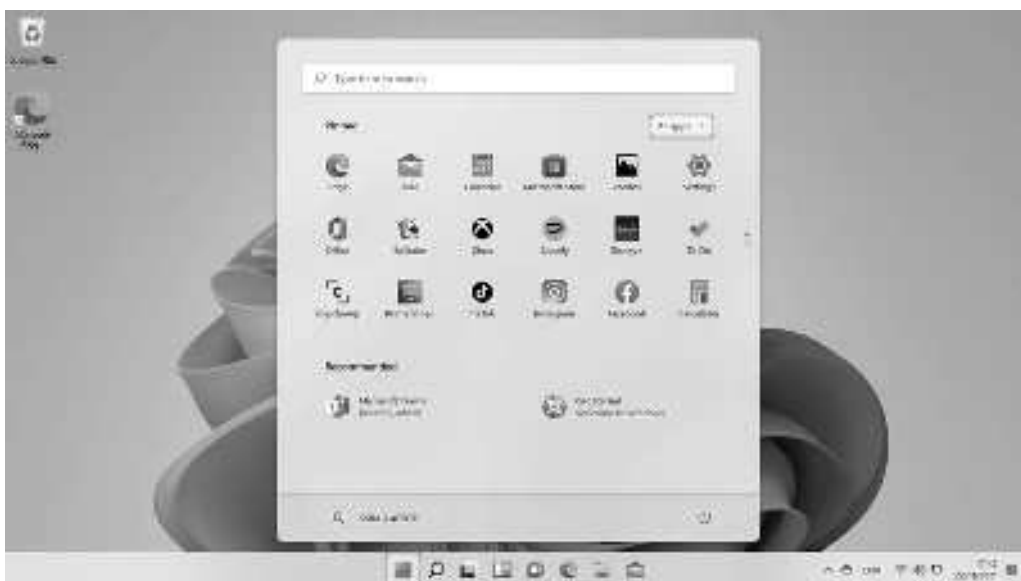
Recycle Bin

Microsoft Edge

Type here to search

Pinned

All apps >

Edge

Mail

Calendar

Microsoft Store

Photos

Settings

Office

Solitaire

Xbox

Spotify

Disney+

To Do

Clipchamp

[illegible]

TikTok

Instagram

Facebook

Calculator

Recommended

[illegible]

Get Started

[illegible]